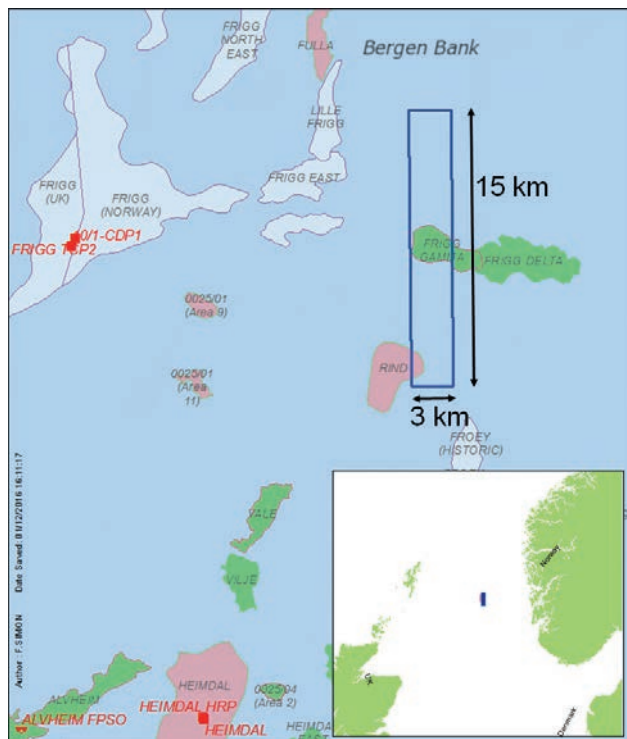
Bergen Bank

FRIGG NORTH EAST

FULLA

LILLE FRIGG

FRIGG EAST

FRIGG (UK)

FRIGG (NORWAY)

10/1-CDP1

FRIGG TCP2

15 km

FRIGG GAMMA

FRIGG DELTA

0025/01 (Area 9)

0025/01 (Area 11)

RIND

3 km

FROEY (HISTORIC)

VALE

VILJE

Date Saved: 01/12/2016 16:11:17

Author: F.SIMON

ALVHEIM

ALVHEIM FPSO

HEIMDAL

HEIMDAL HRP

HEIMDAL

0025/04 (Area 2)

HEIMD

Norway

Denmark